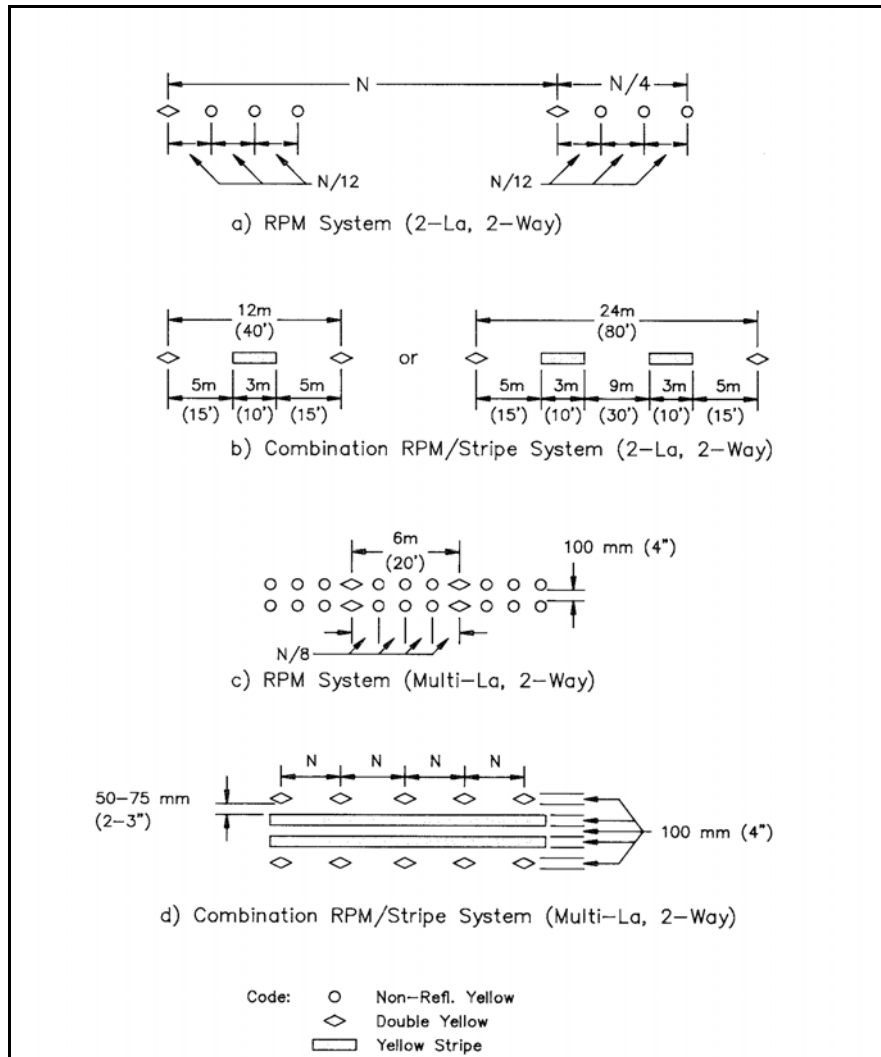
N

N/4

N/12

N/12

a) RPM System (2–La, 2–Way)

12m
(40')

or

24m
(80')

5m (15')
3m (10')
5m (15')

5m (15')
3m (10')
9m (30')
3m (10')
5m (15')

b) Combination RPM/Stripe System (2–La, 2–Way)

6m
(20')

100 mm (4")

N/8

c) RPM System (Multi–La, 2–Way)

N N N N

50–75 mm
(2–3")

100 mm (4")

d) Combination RPM/Stripe System (Multi–La, 2–Way)

Code: Non–Refl. Yellow
Double Yellow
Yellow Stripe